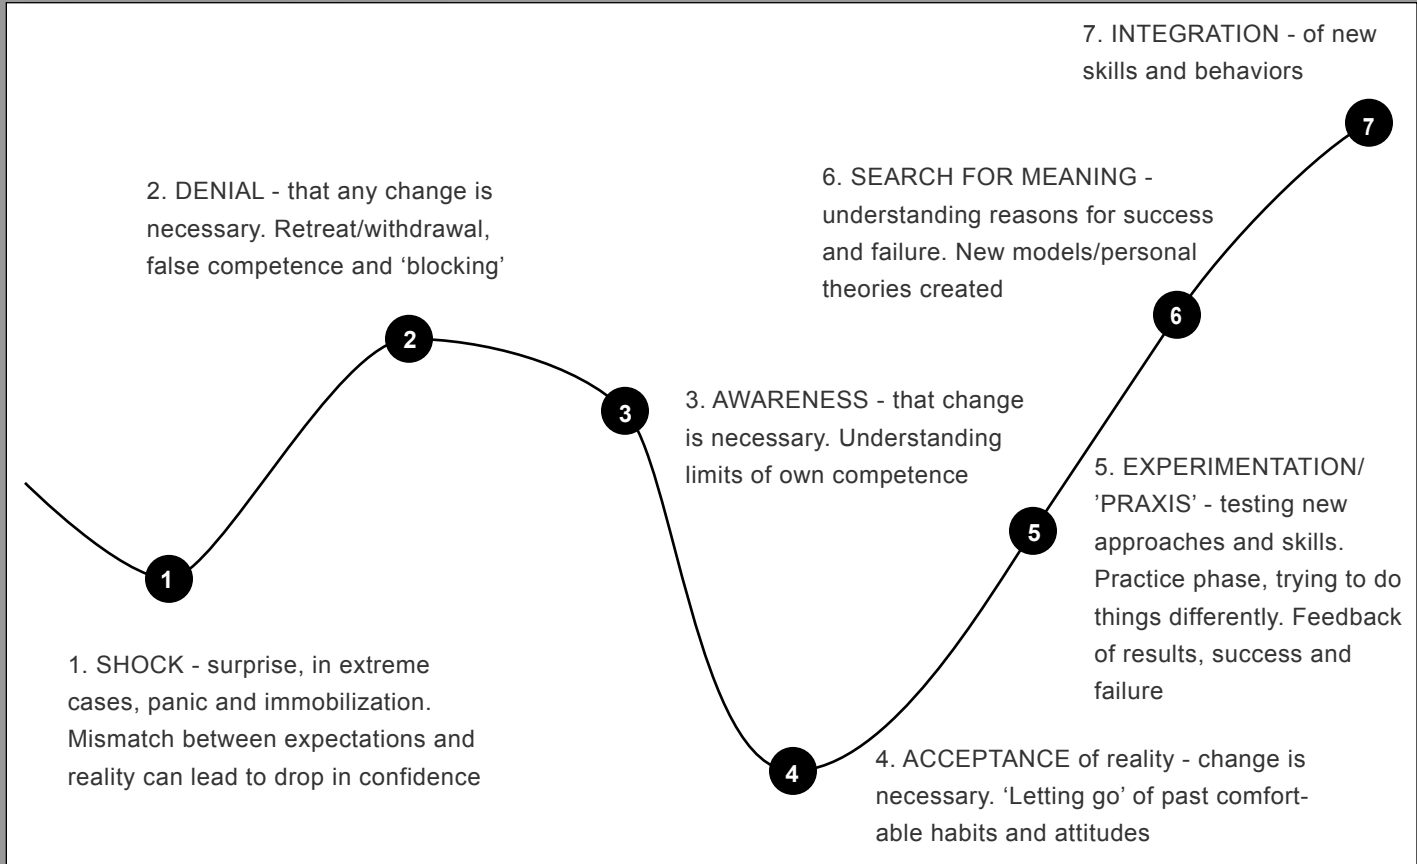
7. INTEGRATION - of new skills and behaviors

7

2. DENIAL - that any change is necessary. Retreat/withdrawal, false competence and ‘blocking’

6. SEARCH FOR MEANING - understanding reasons for success and failure. New models/personal theories created

2

6

3

3. AWARENESS - that change is necessary. Understanding limits of own competence

5. EXPERIMENTATION/ ’PRAXIS’ - testing new approaches and skills. Practice phase, trying to do things differently. Feedback of results, success and failure

5

1

1. SHOCK - surprise, in extreme cases, panic and immobilization. Mismatch between expectations and reality can lead to drop in confidence

4

4. ACCEPTANCE of reality - change is necessary. ‘Letting go’ of past comfortable habits and attitudes